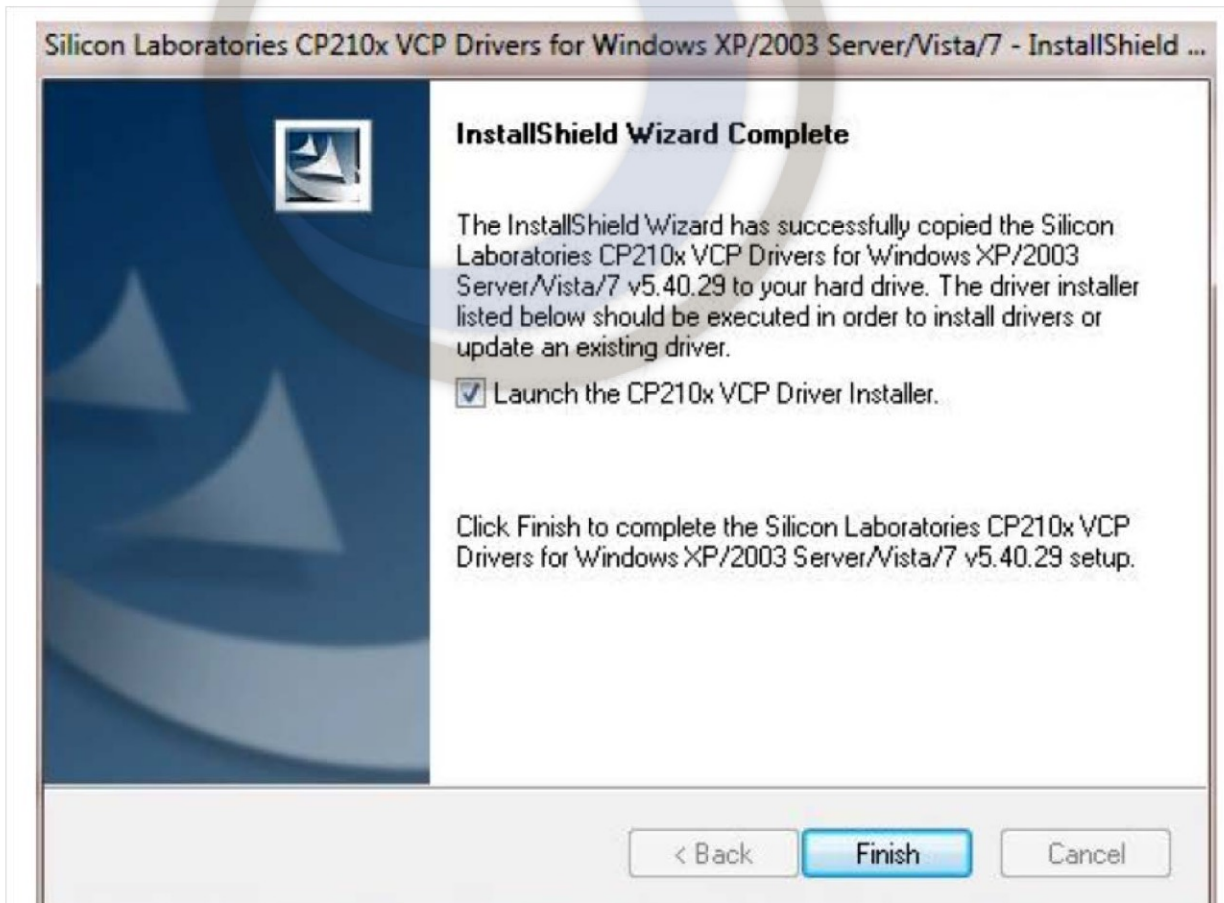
Silicon Laboratories CP210x VCP Drivers for Windows XP/2003 Server/Vista/7 - InstallShield ...

InstallShield Wizard Complete

The InstallShield Wizard has successfully copied the Silicon Laboratories CP210x VCP Drivers for Windows XP/2003 Server/Vista/7 v5.40.29 to your hard drive. The driver installer listed below should be executed in order to install drivers or update an existing driver.

Launch the CP210x VCP Driver Installer.

Click Finish to complete the Silicon Laboratories CP210x VCP Drivers for Windows XP/2003 Server/Vista/7 v5.40.29 setup.

< Back
Finish
Cancel